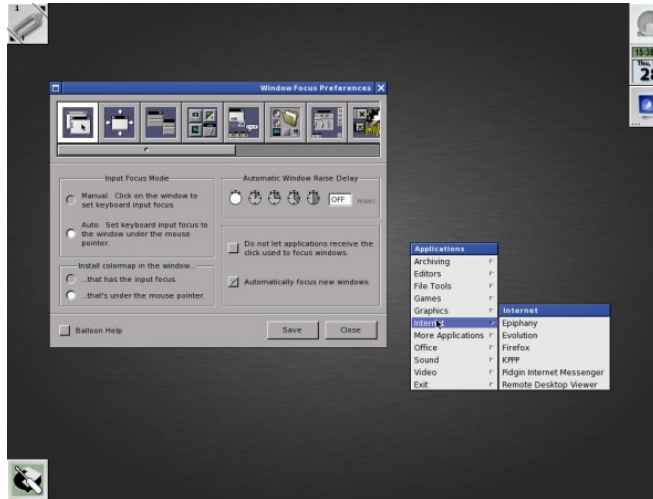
1

15:38
Thu
28

Window Focus Preferences

Input Focus Mode
Manual: Click on the window to set keyboard input focus.
Auto: Set keyboard input focus to the window under the mouse pointer.

Install colormap in the window...
...that has the input focus.
...that's under the mouse pointer.

Automatic Window Raise Delay
OFF msec

Do not let applications receive the click used to focus windows.

Automatically focus new windows.

Balloon Help
Save
Close

Applications
Archiving
Editors
File Tools
Games
Graphics
Intern
More Applications
Office
Sound
Video
Exit

Internet
Epiphany
Evolution
Firefox
KPPP
Pidgin Internet Messenger
Remote Desktop Viewer